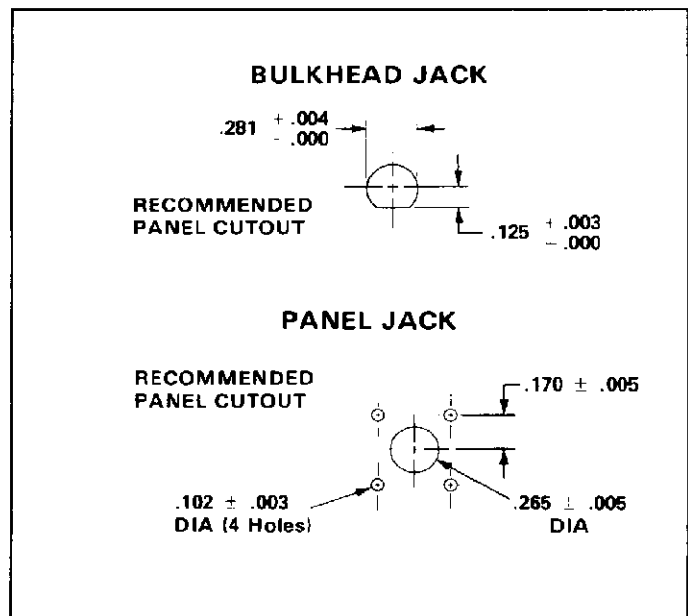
BULKHEAD JACK

$.281 \begin{smallmatrix} +.004 \\ -.000 \end{smallmatrix}$

RECOMMENDED PANEL CUTOUT

$.125 \begin{smallmatrix} +.003 \\ -.000 \end{smallmatrix}$

PANEL JACK

RECOMMENDED PANEL CUTOUT

$.170 \pm .005$

$.102 \pm .003$
DIA (4 Holes)

$.265 \pm .005$
DIA